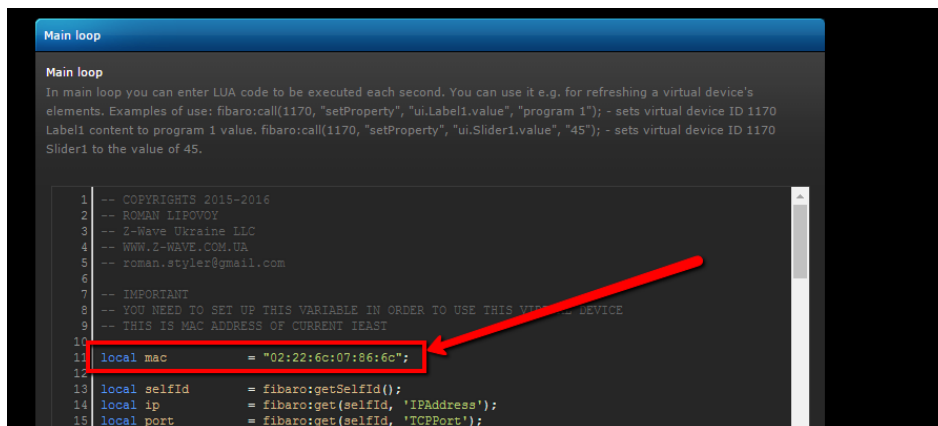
Main loop

Main loop

In main loop you can enter LUA code to be executed each second. You can use it e.g. for refreshing a virtual device's elements. Examples of use: fibaro:call(1170, "setProperty", "ui.Label1.value", "program 1"); - sets virtual device ID 1170 Label1 content to program 1 value. fibaro:call(1170, "setProperty", "ui.Slider1.value", "45"); - sets virtual device ID 1170 Slider1 to the value of 45.

1 -- COPYRIGHTS 2015-2016
2 -- ROMAN LIPOVOY
3 -- Z-Wave Ukraine LLC
4 -- WWW.Z-WAVE.COM.UA
5 -- roman.styler@gmail.com
6
7 -- IMPORTANT
8 -- YOU NEED TO SET UP THIS VARIABLE IN ORDER TO USE THIS VI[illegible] DEVICE
9 -- THIS IS MAC ADDRESS OF CURRENT IEAST
10
11 local mac = "02:22:6c:07:86:6c";
12
13 local selfId = fibaro:getSelfId();
14 local ip = fibaro:get(selfId, 'IPAddress');
15 local port = fibaro:get(selfId, 'TCPPort');